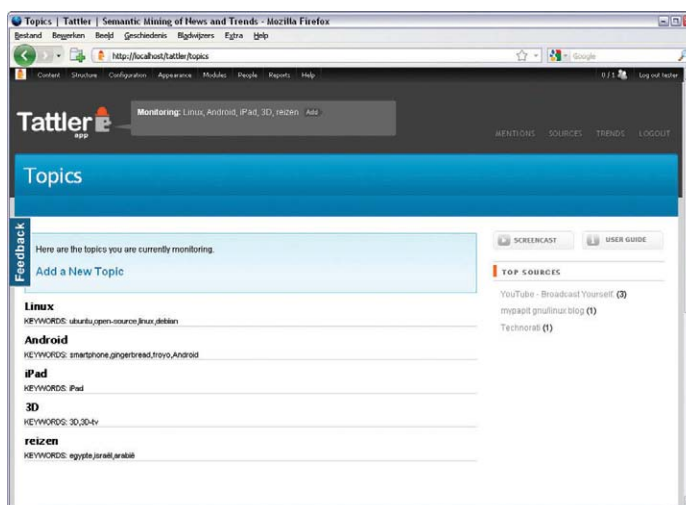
Topics | Tattler | Semantic Mining of News and Trends - Mozilla Firefox

Bestand Bewerken Beeld Geschiedenis Bladwijzers Extra Help

http://localhost/tattler/topics

Google

Content Structure Configuration Appearance Modules People Reports Help

0 / 1 Log out tester

Tattler app

Monitoring: Linux, Android, iPad, 3D, reizen Add

MENTIONS SOURCES TRENDS LOGOUT

Topics

Feedback

Here are the topics you are currently monitoring.

Add a New Topic

Linux
KEYWORDS: ubuntu,open-source,linux,debian

Android
KEYWORDS: smartphone,gingerbread,froyo,Android

iPad
KEYWORDS: iPad

3D
KEYWORDS: 3D,3D-tv

reizen
KEYWORDS: egypte,israël,arabië

SCREENCAST

USER GUIDE

TOP SOURCES

YouTube - Broadcast Yourself. (3)

mypapit gnu/linux blog (1)

Technorati (1)